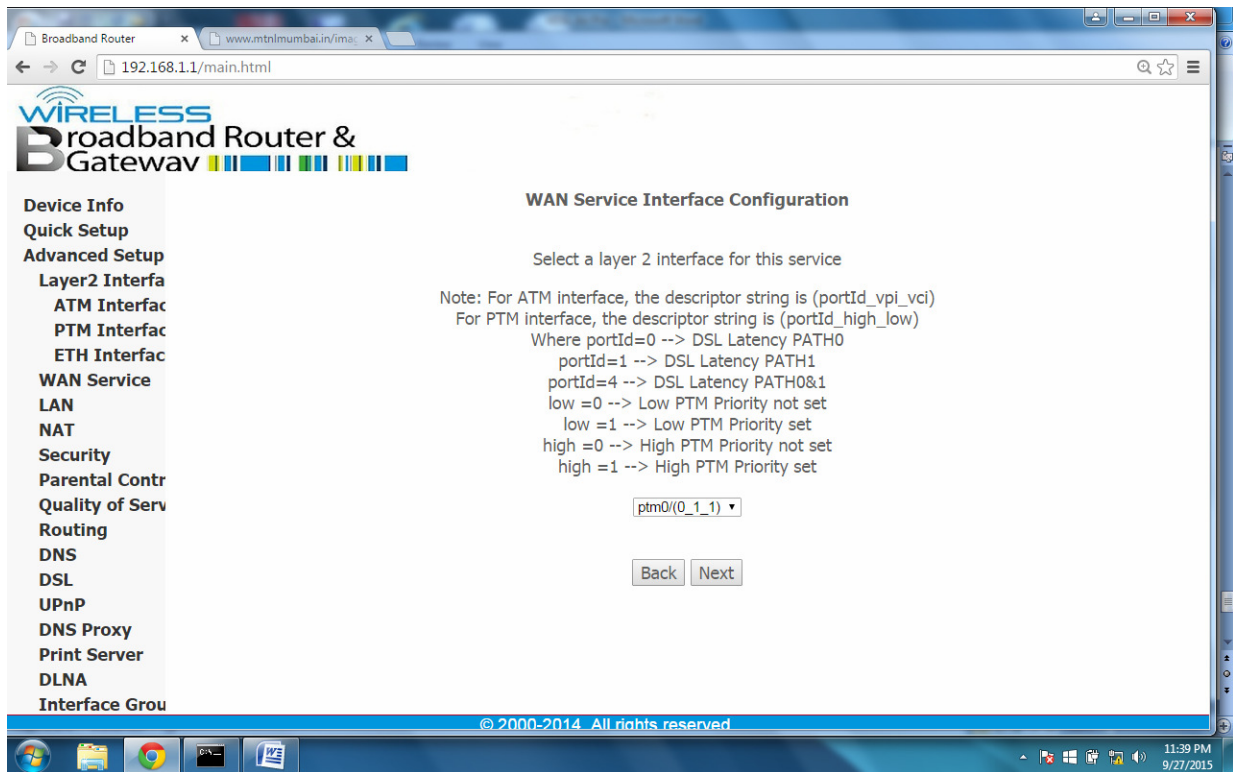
Broadband Router ×
www.mtnlmumbai.in/imag ×

192.168.1.1/main.html

WIRELESS
Broadband Router &
Gateway

Device Info
Quick Setup
Advanced Setup
Layer2 Interfa
ATM Interfac
PTM Interfac
ETH Interfac
WAN Service
LAN
NAT
Security
Parental Contr
Quality of Serv
Routing
DNS
DSL
UPnP
DNS Proxy
Print Server
DLNA
Interface Grou

WAN Service Interface Configuration

Select a layer 2 interface for this service

Note: For ATM interface, the descriptor string is (portId_vpi_vci)
For PTM interface, the descriptor string is (portId_high_low)
Where portId=0 --> DSL Latency PATH0
portId=1 --> DSL Latency PATH1
portId=4 --> DSL Latency PATH0&1
low =0 --> Low PTM Priority not set
low =1 --> Low PTM Priority set
high =0 --> High PTM Priority not set
high =1 --> High PTM Priority set

ptm0/(0_1_1)

Back Next

© 2000-2014 All rights reserved

11:39 PM
9/27/2015